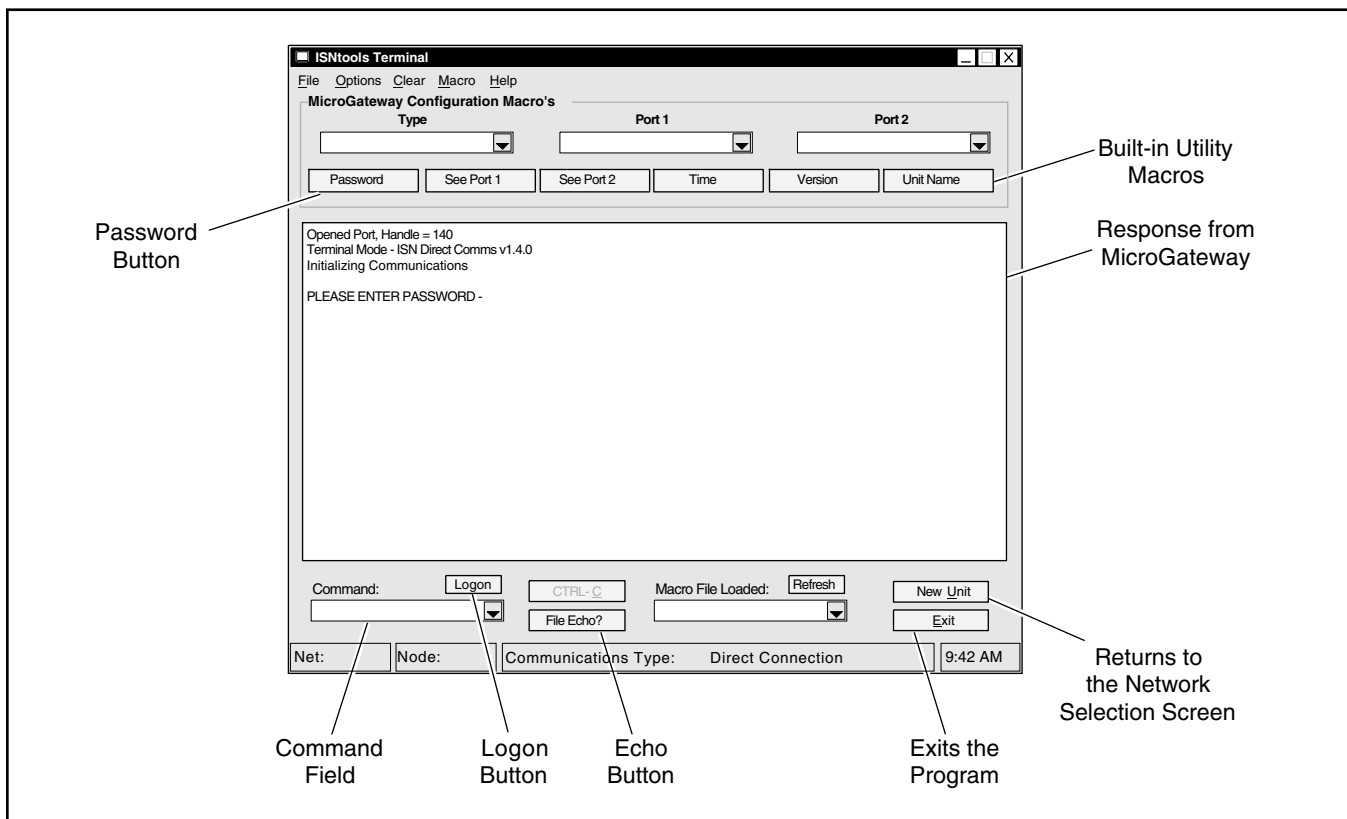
ISNtools Terminal

File Options Clear Macro Help

MicroGateway Configuration Macro's

Type

Port 1

Port 2

Password

See Port 1

See Port 2

Time

Version

Unit Name

Built-in Utility Macros

Password Button

Opened Port, Handle = 140
Terminal Mode - ISN Direct Comms v1.4.0
Initializing Communications

PLEASE ENTER PASSWORD -

Response from MicroGateway

Command:

Logon

CTRL- C

File Echo?

Macro File Loaded:

Refresh

New Unit

Exit

Net:

Node:

Communications Type: Direct Connection

9:42 AM

Returns to the Network Selection Screen

Command Field

Logon Button

Echo Button

Exits the Program